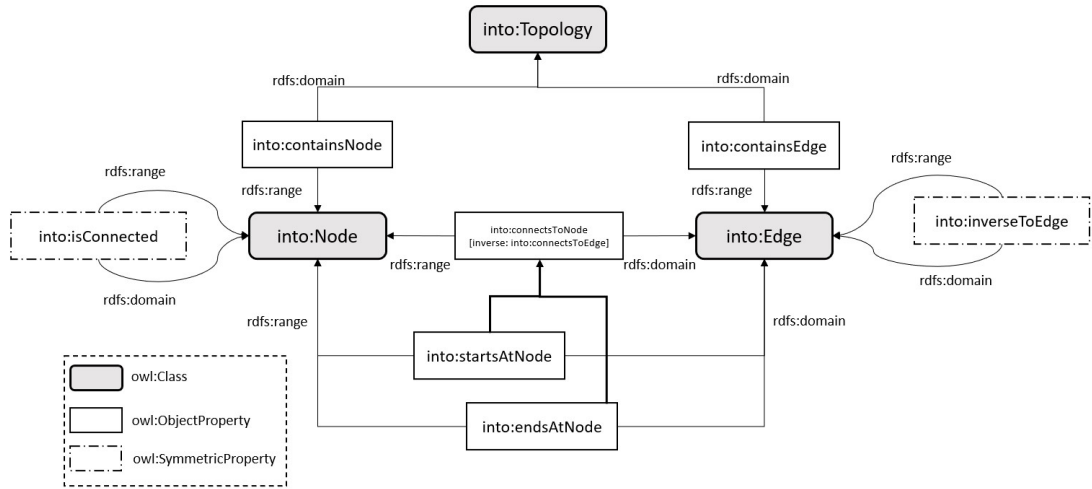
into:Topology

rdfs:domain

rdfs:domain

into:containsNode

into:containsEdge

rdfs:range

rdfs:range

rdfs:range

rdfs:range

into:isConnected

into:Node

into:connectsToNode
[inverse: into:connectsToEdge]

into:Edge

into:inverseToEdge

rdfs:range

rdfs:domain

rdfs:domain

rdfs:domain

rdfs:range

rdfs:domain

into:startsAtNode

into:endsAtNode

owl:Class

owl:ObjectProperty

owl:SymmetricProperty